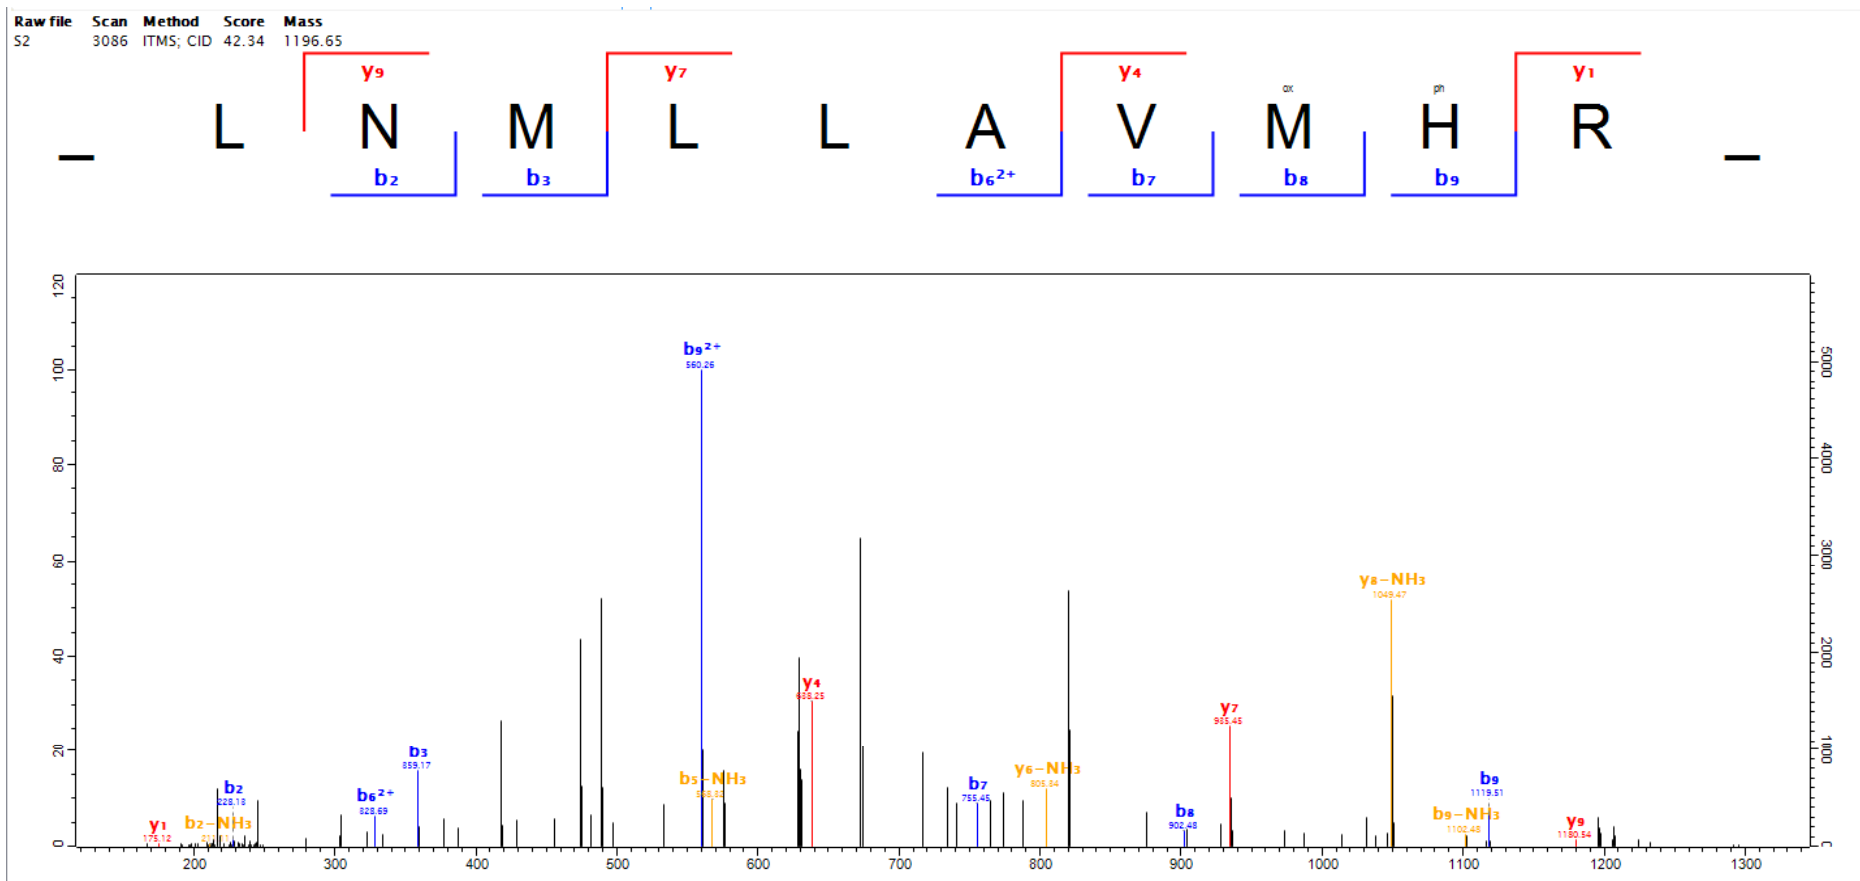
| Raw file | Scan | Method | Score | Mass |
|---|---|---|---|---|
| S2 | 3086 | ITMS; CID | 42.34 | 1196.65 |

$y_9$ $y_7$ $y_4$ $y_1$

_ L N M L L A V M H R _

ox ph

$b_2$ $b_3$ $b_6^{2+}$ $b_7$ $b_8$ $b_9$

120 100 80 60 40 20 0

5000 4000 3000 2000 1000 0

$b_9^{2+}$ 560.26

$y_8-NH_3$ 1049.47

$y_4$ 638.25

$y_7$ 935.45

$b_5-NH_3$ 566.32

$y_6-NH_3$ 805.34

$b_7$ 755.45

$b_8$ 902.48

$b_9$ 1119.51

$b_9-NH_3$ 1102.48

$y_9$ 1180.54

$b_3$ 359.17

$b_6^{2+}$ 328.69

$b_2$ 228.18

$b_2-NH_3$ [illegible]

$y_1$ 175.12

200 300 400 500 600 700 800 900 1000 1100 1200 1300